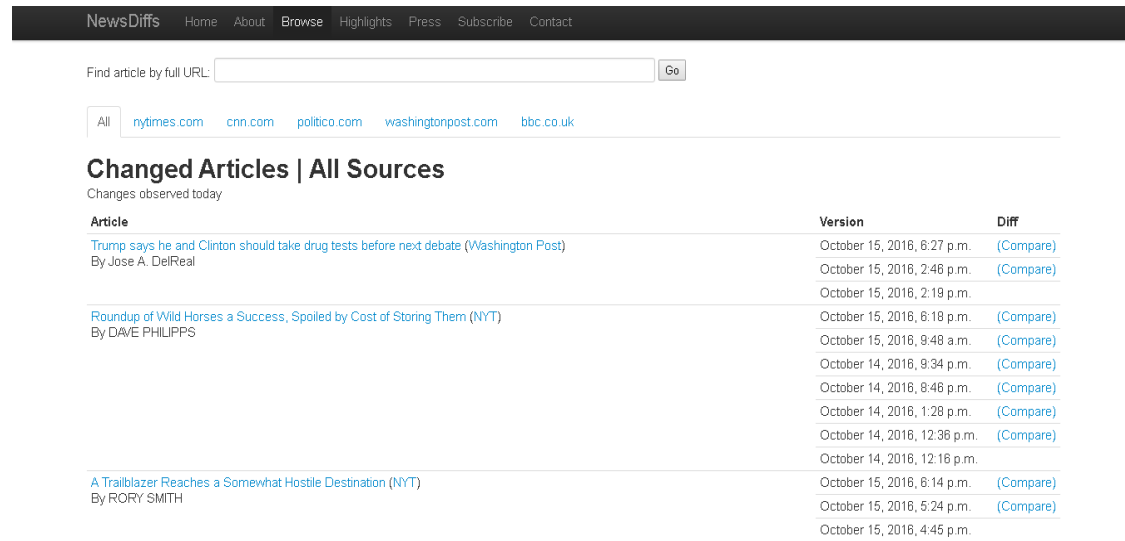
NewsDiffs Home About Browse Highlights Press Subscribe Contact

Find article by full URL: Go

All nytimes.com cnn.com politico.com washingtonpost.com bbc.co.uk

Changed Articles | All Sources

Changes observed today

| Article | Version | Diff |
|---|---|---|
| Trump says he and Clinton should take drug tests before next debate (Washington Post) By Jose A. DelReal | October 15, 2016, 6:27 p.m. | (Compare) |
| | October 15, 2016, 2:46 p.m. | (Compare) |
| | October 15, 2016, 2:19 p.m. | |
| Roundup of Wild Horses a Success, Spoiled by Cost of Storing Them (NYT) By DAVE PHILIPPS | October 15, 2016, 6:18 p.m. | (Compare) |
| | October 15, 2016, 9:48 a.m. | (Compare) |
| | October 14, 2016, 9:34 p.m. | (Compare) |
| | October 14, 2016, 8:46 p.m. | (Compare) |
| | October 14, 2016, 1:28 p.m. | (Compare) |
| | October 14, 2016, 12:36 p.m. | (Compare) |
| | October 14, 2016, 12:16 p.m. | |
| A Trailblazer Reaches a Somewhat Hostile Destination (NYT) By RORY SMITH | October 15, 2016, 6:14 p.m. | (Compare) |
| | October 15, 2016, 5:24 p.m. | (Compare) |
| | October 15, 2016, 4:45 p.m. | |